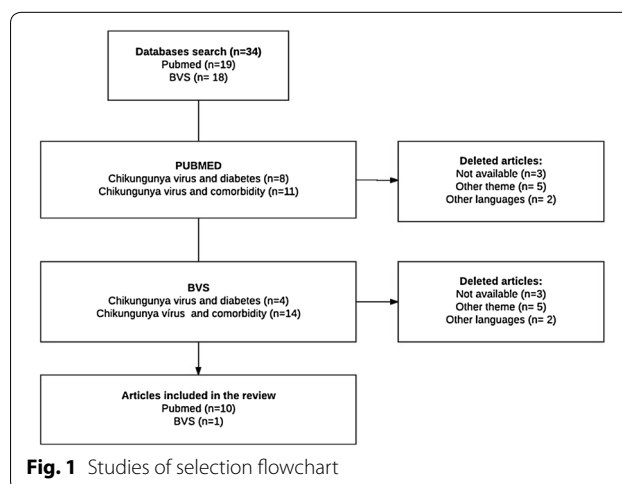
Databases search (n=34)
Pubmed (n=19)
BVS (n= 18)

PUBMED
Chikungunya virus and diabetes (n=8)
Chikungunya virus and comorbidity (n=11)

Deleted articles:
Not available (n=3)
Other theme (n= 5)
Other languages (n= 2)

BVS
Chikungunya virus and diabetes (n=4)
Chikungunya vírus and comorbidity (n=14)

Deleted articles:
Not available (n=3)
Other theme (n= 5)
Other languages (n= 2)

Articles included in the review
Pubmed (n=10)
BVS (n=1)

**Fig. 1** Studies of selection flowchart